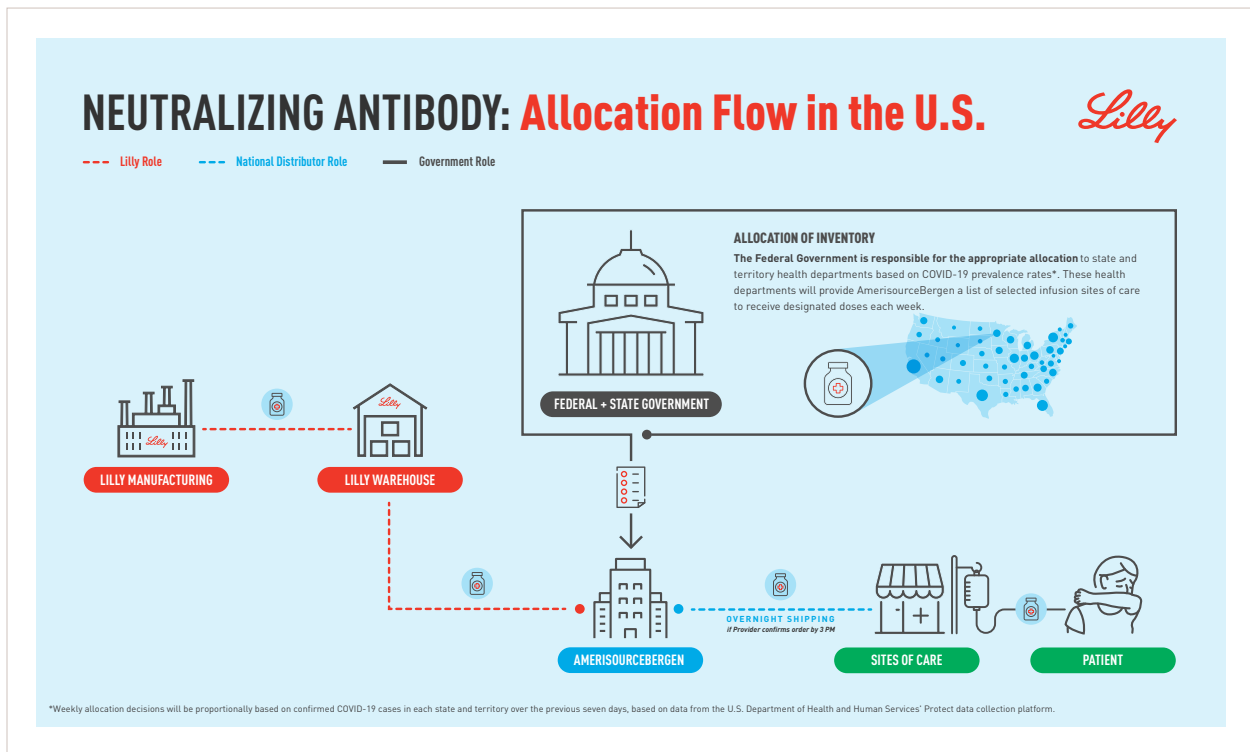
NEUTRALIZING ANTIBODY: Allocation Flow in the U.S.

Lilly

Lilly Role
National Distributor Role
Government Role

ALLOCATION OF INVENTORY
The Federal Government is responsible for the appropriate allocation to state and territory health departments based on COVID-19 prevalence rates*. These health departments will provide AmerisourceBergen a list of selected infusion sites of care to receive designated doses each week.

FEDERAL + STATE GOVERNMENT

Lilly

LILLY MANUFACTURING

Lilly

LILLY WAREHOUSE

OVERNIGHT SHIPPING
if Provider confirms order by 3 PM

AMERISOURCEBERGEN

SITES OF CARE

PATIENT

*Weekly allocation decisions will be proportionally based on confirmed COVID-19 cases in each state and territory over the previous seven days, based on data from the U.S. Department of Health and Human Services' Protect data collection platform.